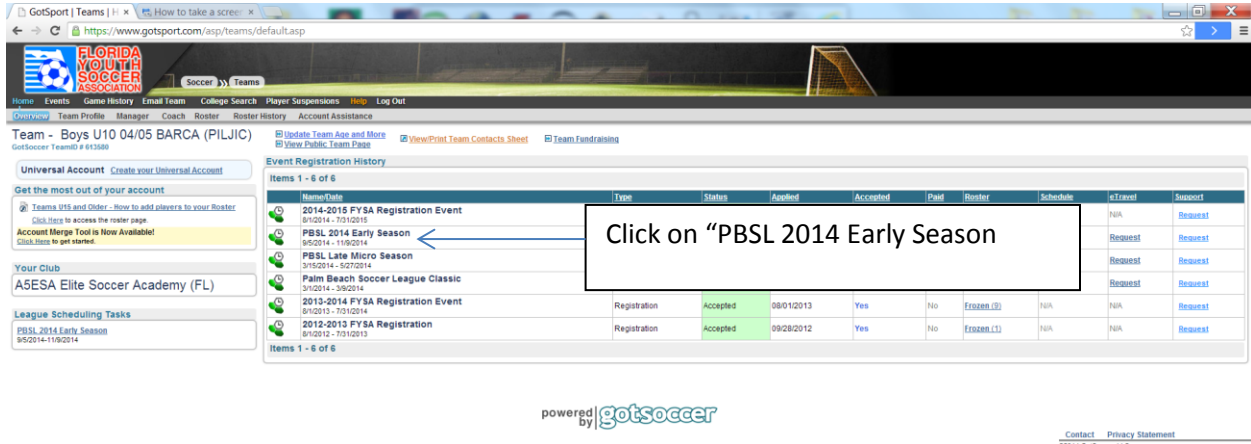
GotSport | Teams | H ×
How to take a scree ×

https://www.gotsport.com/asp/teams/default.asp

FLORIDA YOUTH SOCCER ASSOCIATION

Soccer Teams

Home Events Game History Email Team College Search Player Suspensions Help Log Out

Overview Team Profile Manager Coach Roster Roster History Account Assistance

Team - Boys U10 04/05 BARCA (PILJIC)
GotSoccer TeamID # 613580

Update Team Age and More
View Public Team Page
View/Print Team Contacts Sheet
Team Fundraising

Universal Account Create your Universal Account

Get the most out of your account

Teams U15 and Older - How to add players to your Roster
Click Here to access the roster page.

Account Merge Tool is Now Available!
Click Here to get started.

Your Club

A5ESA Elite Soccer Academy (FL)

League Scheduling Tasks

PBSL 2014 Early Season
9/5/2014-11/9/2014

Event Registration History

Items 1 - 6 of 6

| Name/Date | Type | Status | Applied | Accepted | Paid | Roster | Schedule | eTravel | Support |
|---|---|---|---|---|---|---|---|---|---|
| 2014-2015 FYSA Registration Event 8/1/2014 - 7/31/2015 | | | | | | | | N/A | Request |
| PBSL 2014 Early Season 9/5/2014 - 11/9/2014 | | | | | | | | Request | Request |
| PBSL Late Micro Season 3/15/2014 - 5/27/2014 | | | | | | | | Request | Request |
| Palm Beach Soccer League Classic 3/1/2014 - 3/9/2014 | | | | | | | | Request | Request |
| 2013-2014 FYSA Registration Event 8/1/2013 - 7/31/2014 | Registration | Accepted | 08/01/2013 | Yes | No | Frozen (9) | N/A | N/A | Request |
| 2012-2013 FYSA Registration 8/1/2012 - 7/31/2013 | Registration | Accepted | 09/28/2012 | Yes | No | Frozen (1) | N/A | N/A | Request |

Click on “PBSL 2014 Early Season

Items 1 - 6 of 6

powered by gotsoccer

Contact Privacy Statement